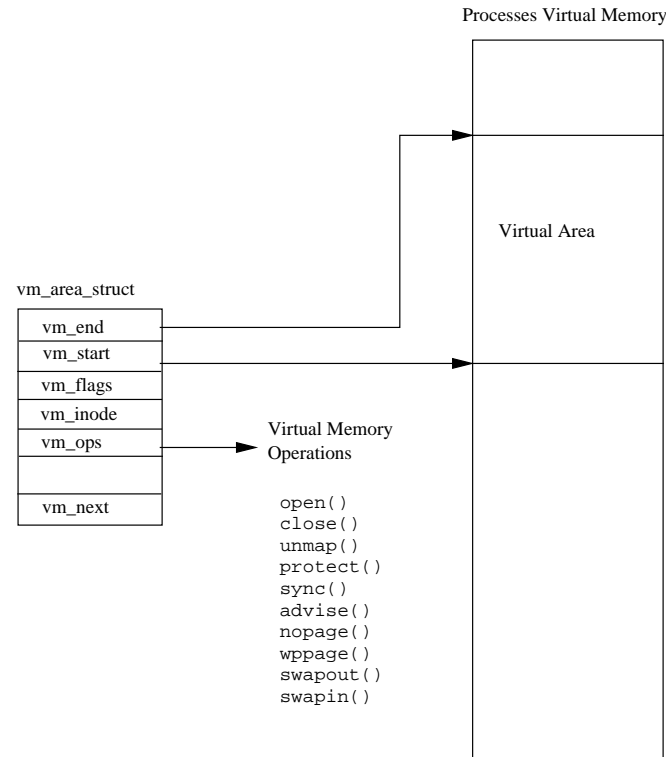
Processes Virtual Memory

Virtual Area

vm_area_struct

vm_end
vm_start
vm_flags
vm_inode
vm_ops

vm_next

Virtual Memory Operations

open()
close()
unmap()
protect()
sync()
advise()
nopage()
wppage()
swapout()
swapin()